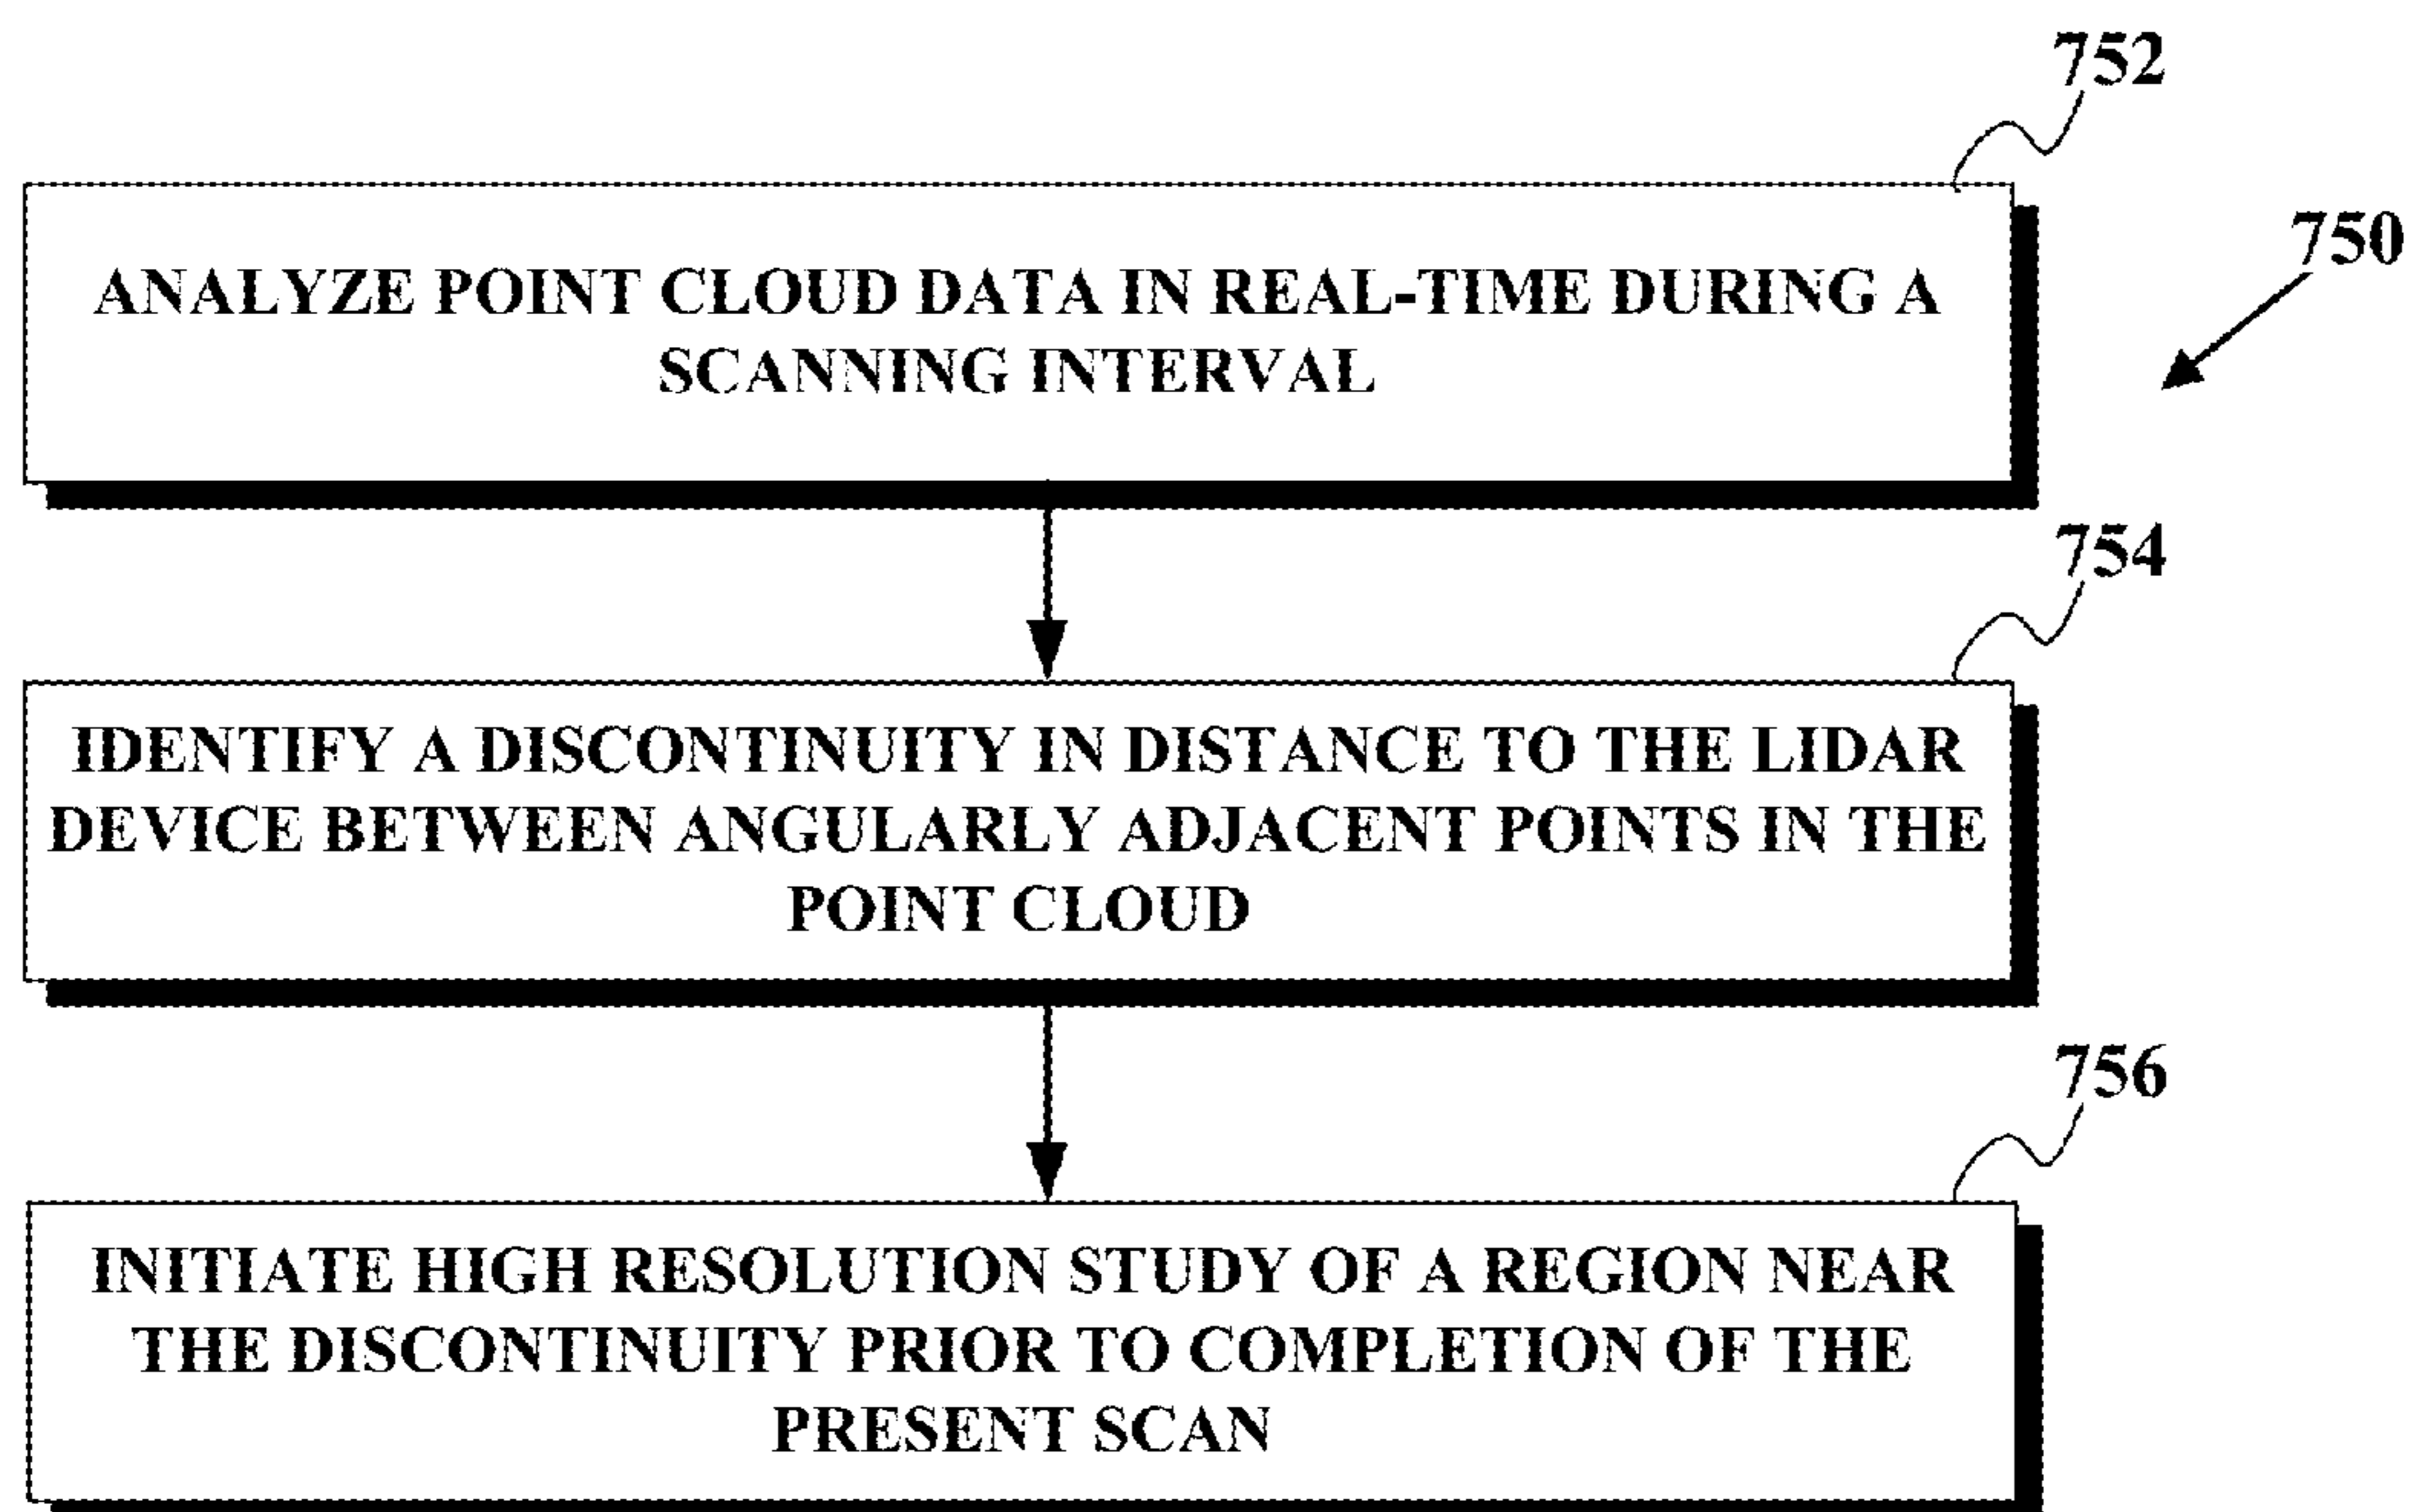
752

750

ANALYZE POINT CLOUD DATA IN REAL-TIME DURING A SCANNING INTERVAL

754

IDENTIFY A DISCONTINUITY IN DISTANCE TO THE LIDAR DEVICE BETWEEN ANGULARLY ADJACENT POINTS IN THE POINT CLOUD

756

INITIATE HIGH RESOLUTION STUDY OF A REGION NEAR THE DISCONTINUITY PRIOR TO COMPLETION OF THE PRESENT SCAN